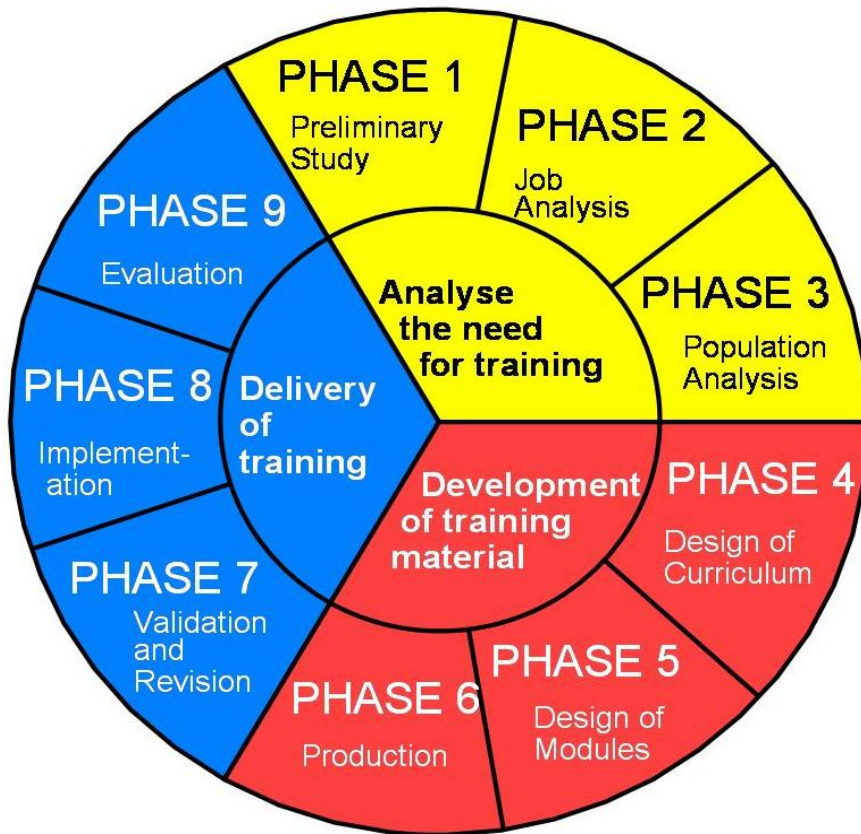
PHASE 1
Preliminary Study

PHASE 2
Job Analysis

PHASE 3
Population Analysis

Analyse the need for training

PHASE 4
Design of Curriculum

PHASE 5
Design of Modules

PHASE 6
Production

Development of training material

PHASE 7
Validation and Revision

PHASE 8
Implementation

PHASE 9
Evaluation

Delivery of training